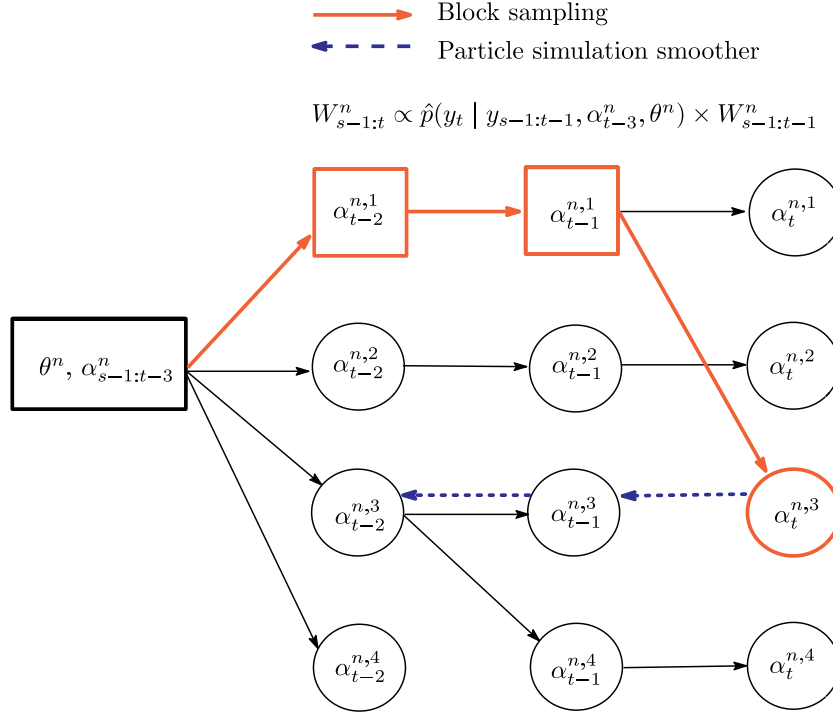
Block sampling

Particle simulation smoother

$W^n_{s-1:t} \propto \hat{p}(y_t \mid y_{s-1:t-1}, \alpha^n_{t-3}, \theta^n) \times W^n_{s-1:t-1}$

$\alpha^{n,1}_{t-2}$ $\alpha^{n,1}_{t-1}$ $\alpha^{n,1}_{t}$

$\theta^n$, $\alpha^n_{s-1:t-3}$

$\alpha^{n,2}_{t-2}$ $\alpha^{n,2}_{t-1}$ $\alpha^{n,2}_{t}$

$\alpha^{n,3}_{t-2}$ $\alpha^{n,3}_{t-1}$ $\alpha^{n,3}_{t}$

$\alpha^{n,4}_{t-2}$ $\alpha^{n,4}_{t-1}$ $\alpha^{n,4}_{t}$